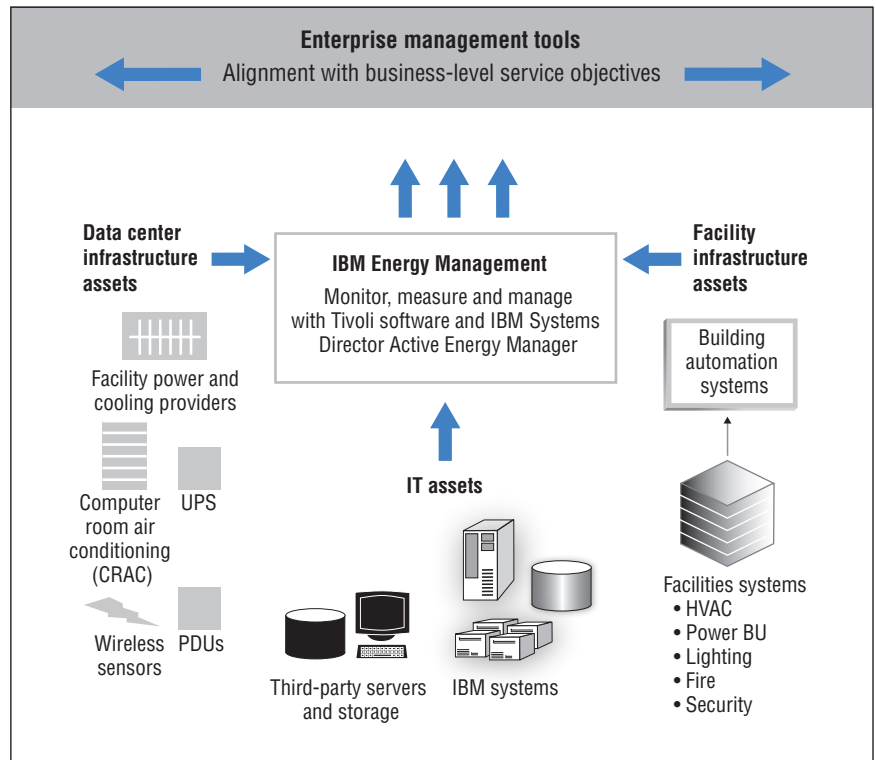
Enterprise management tools
Alignment with business-level service objectives

Data center infrastructure assets

IBM Energy Management
Monitor, measure and manage with Tivoli software and IBM Systems Director Active Energy Manager

Facility infrastructure assets

Facility power and cooling providers

Building automation systems

Computer room air conditioning (CRAC)

UPS

IT assets

Wireless sensors

PDUs

Third-party servers and storage

IBM systems

Facilities systems
• HVAC
• Power BU
• Lighting
• Fire
• Security